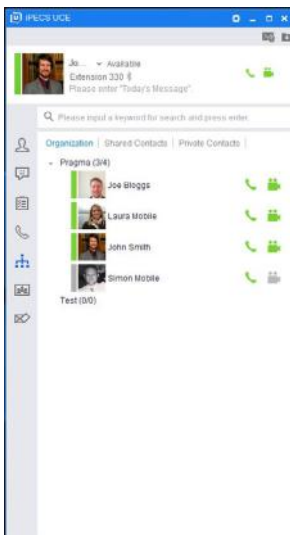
IPECS UCE

Jo... Available
Extension 330
Please enter "Today's Message"

Please input a keyword for search and press enter.

Organization | Shared Contacts | Private Contacts

Pragma (3/4)
Joe Bloggs
Laura Mobile
John Smith
Simon Mobile
Test (0/0)